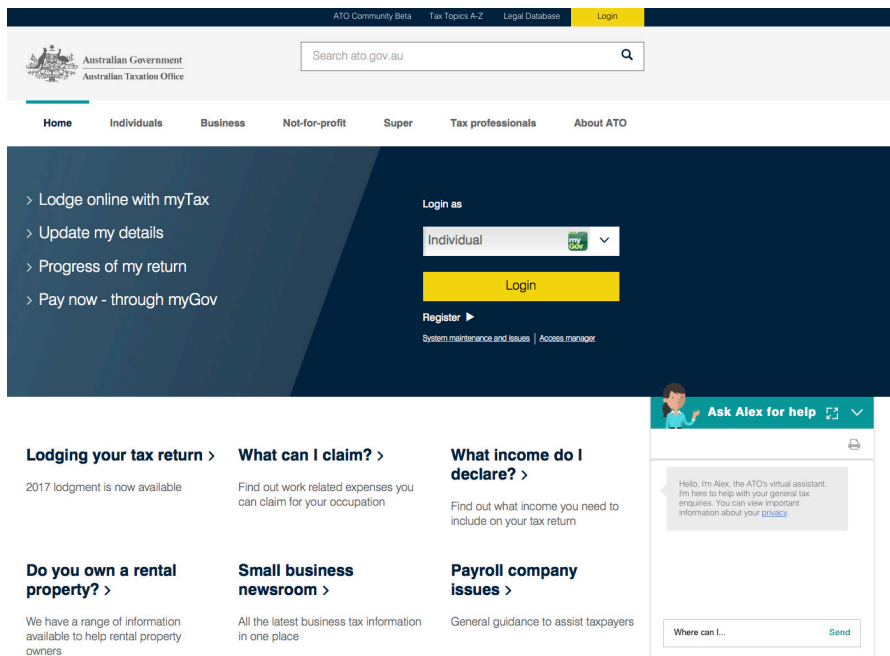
ATO Community Beta Tax Topics A-Z Legal Database Login

Australian Government
Australian Taxation Office

Search ato.gov.au

Home Individuals Business Not-for-profit Super Tax professionals About ATO

> Lodge online with myTax
> Update my details
> Progress of my return
> Pay now - through myGov

Login as

Individual

my Gov

Login

Register ▶

System maintenance and issues | Access manager

Ask Alex for help

Lodging your tax return >

2017 lodgment is now available

What can I claim? >

Find out work related expenses you can claim for your occupation

What income do I declare? >

Find out what income you need to include on your tax return

Do you own a rental property? >

We have a range of information available to help rental property owners

Small business newsroom >

All the latest business tax information in one place

Payroll company issues >

General guidance to assist taxpayers

Hello, I'm Alex, the ATO's virtual assistant. I'm here to help with your general tax enquiries. You can view important information about your privacy.

Where can I...

Send